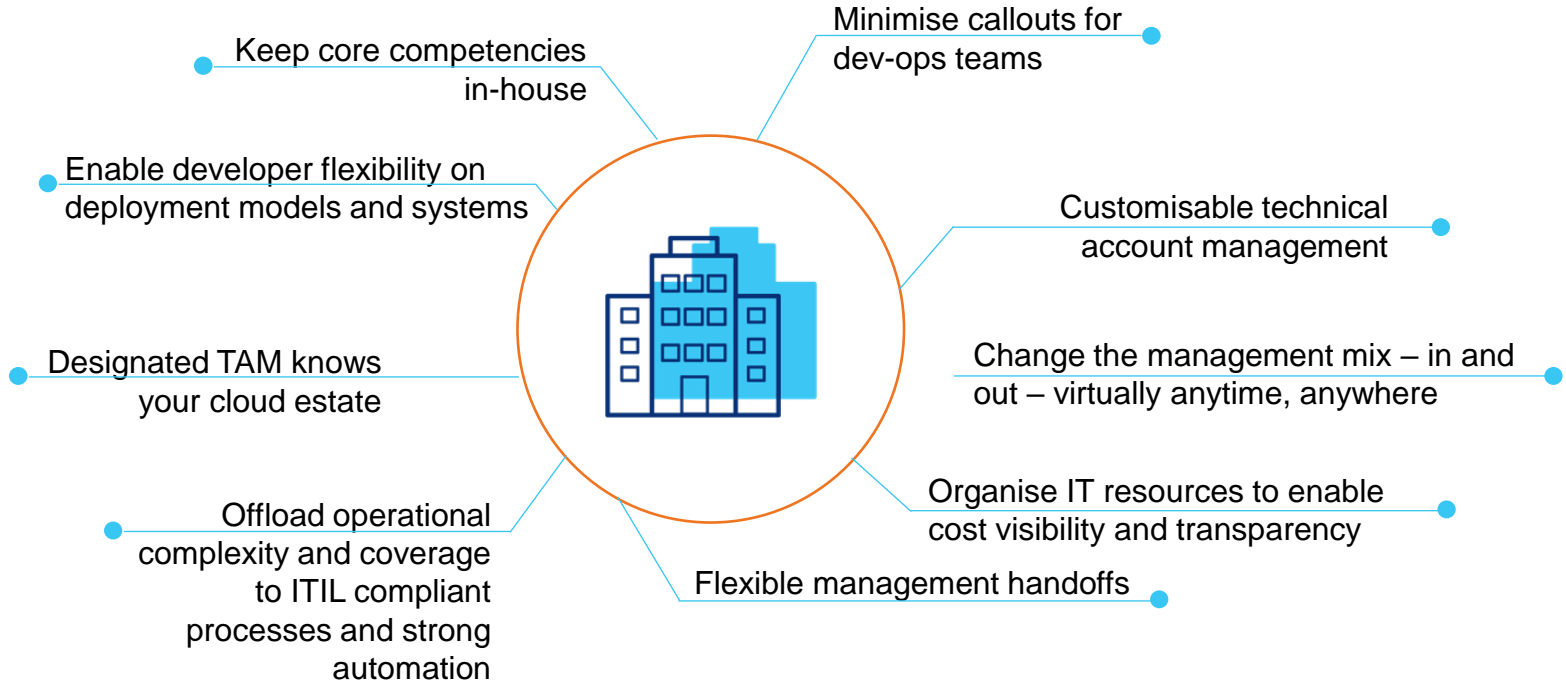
Keep core competencies in-house

Minimise callouts for dev-ops teams

Enable developer flexibility on deployment models and systems

Customisable technical account management

Designated TAM knows your cloud estate

Change the management mix – in and out – virtually anytime, anywhere

Offload operational complexity and coverage to ITIL compliant processes and strong automation

Organise IT resources to enable cost visibility and transparency

Flexible management handoffs